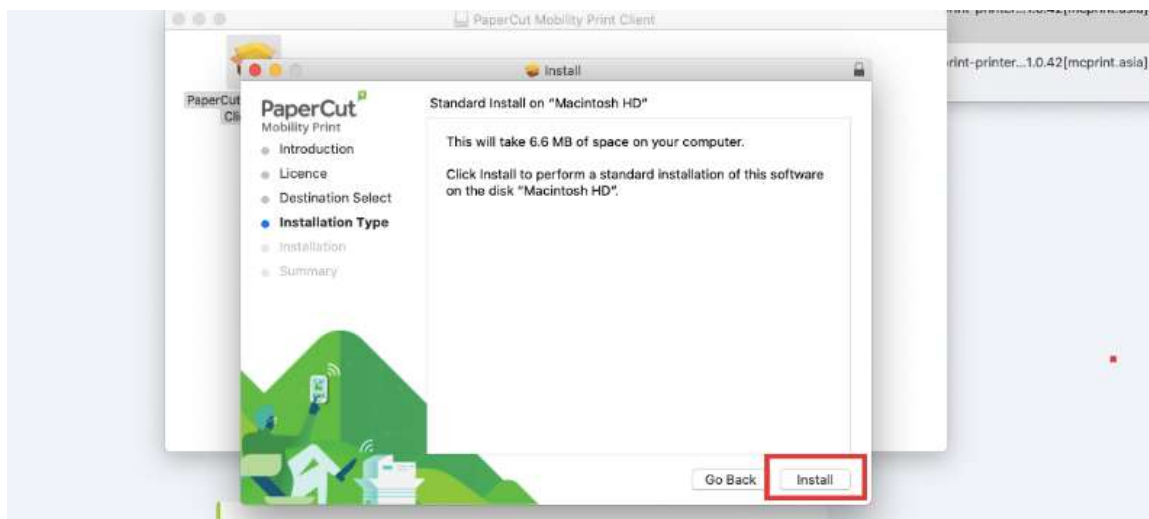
PaperCut Mobility Print Client

rint-printer...1.0.42[mcprint.asia]

rint-printer...1.0.42[mcprint.asia]

PaperCut Cli

Install

PaperCut Mobility Print

Introduction
Licence
Destination Select
Installation Type
Installation
Summary

Standard Install on "Macintosh HD"

This will take 6.6 MB of space on your computer.

Click Install to perform a standard installation of this software on the disk "Macintosh HD".

Go Back Install